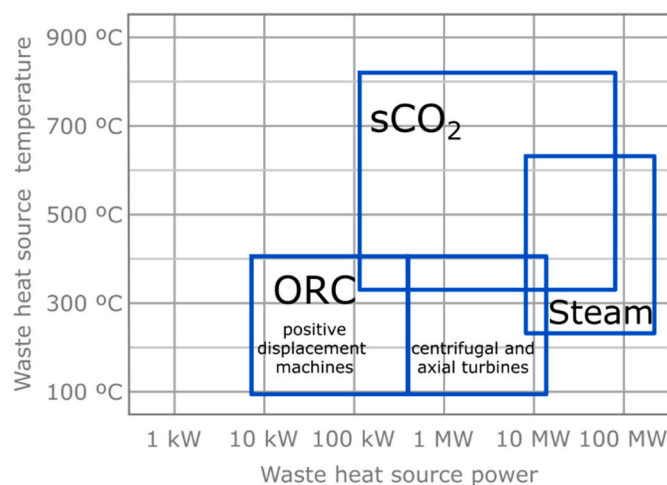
Waste heat source temperature

900 ºC
700 ºC
500 ºC
300 ºC
100 ºC

sCO$_2$

Steam

ORC

positive displacement machines

centrifugal and axial turbines

1 kW
10 kW
100 kW
1 MW
10 MW
100 MW

Waste heat source power